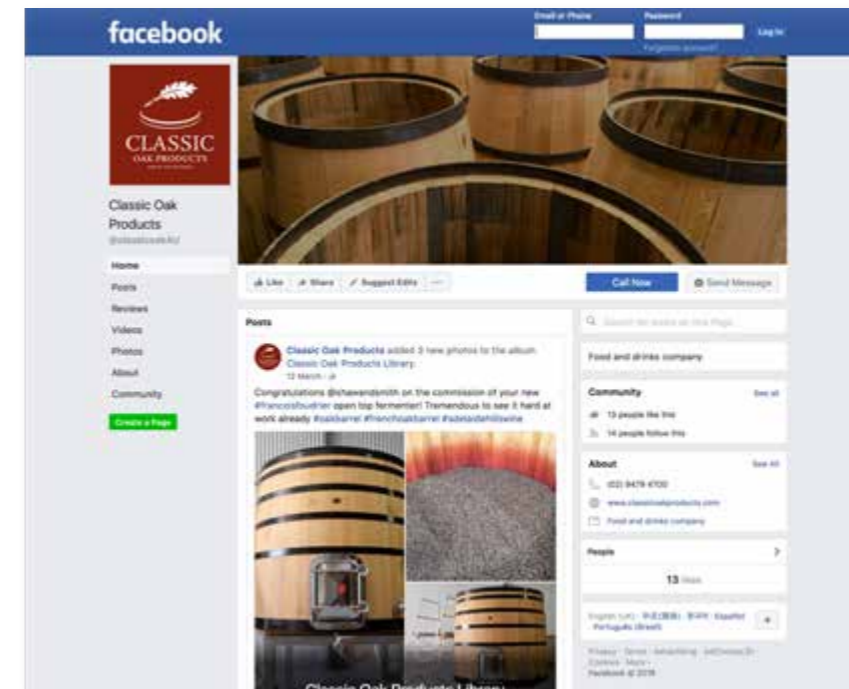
facebook

Email or Phone
Password
Log In
Forgotten account?

CLASSIC
OAK PRODUCTS

Classic Oak Products
@classicoakAU

Home
Posts
Reviews
Videos
Photos
About
Community
Create a Page

Like
Share
Suggest Edits
···
Call Now
Send Message

Posts

Classic Oak Products added 3 new photos to the album: Classic Oak Products Library.
12 March ·

Congratulations @shawandsmith on the commission of your new #Francoisfoudrier open top fermenter! Tremendous to see it hard at work already #oakbarrel #frenchoakbarrel #adelaidehillswine

Classic Oak Products Library

Search for posts on this Page

Food and drinks company

Community
See all
13 people like this
14 people follow this

About
See All
(02) 9479 4700
www.classicoakproducts.com
Food and drinks company

People
13 likes

English (UK) · 中文(简体) · 한국어 · Español · Português (Brasil)
+

Privacy · Terms · Advertising · AdChoices · Cookies · More
Facebook © 2019